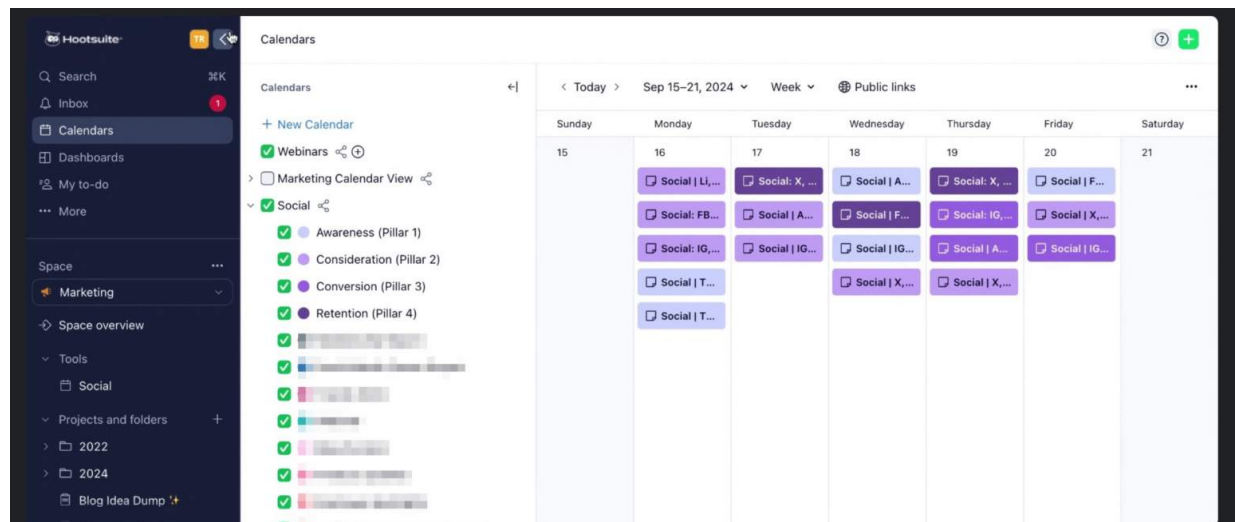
Hootsuite TR

Search ⌘K
Inbox 1
Calendars
Dashboards
My to-do
More

Space
Marketing
Space overview
Tools
Social
Projects and folders +
2022
2024
Blog Idea Dump ✨

Calendars

Calendars
+ New Calendar
Webinars
Marketing Calendar View
Social
Awareness (Pillar 1)
Consideration (Pillar 2)
Conversion (Pillar 3)
Retention (Pillar 4)
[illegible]
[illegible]
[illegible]
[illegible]
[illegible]
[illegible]
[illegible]

< Today > Sep 15–21, 2024 Week Public links ...

| Sunday | Monday | Tuesday | Wednesday | Thursday | Friday | Saturday |
|---|---|---|---|---|---|---|
| 15 | 16 | 17 | 18 | 19 | 20 | 21 |
| | Social \| Li,... | Social: X, ... | Social \| A... | Social: X, ... | Social \| F... | |
| | Social: FB... | Social \| A... | Social \| F... | Social: IG,... | Social \| X,... | |
| | Social: IG,... | Social \| IG... | Social \| IG... | Social \| A... | Social \| IG... | |
| | Social \| T... | | Social \| X,... | Social \| X,... | | |
| | Social \| T... | | | | | |